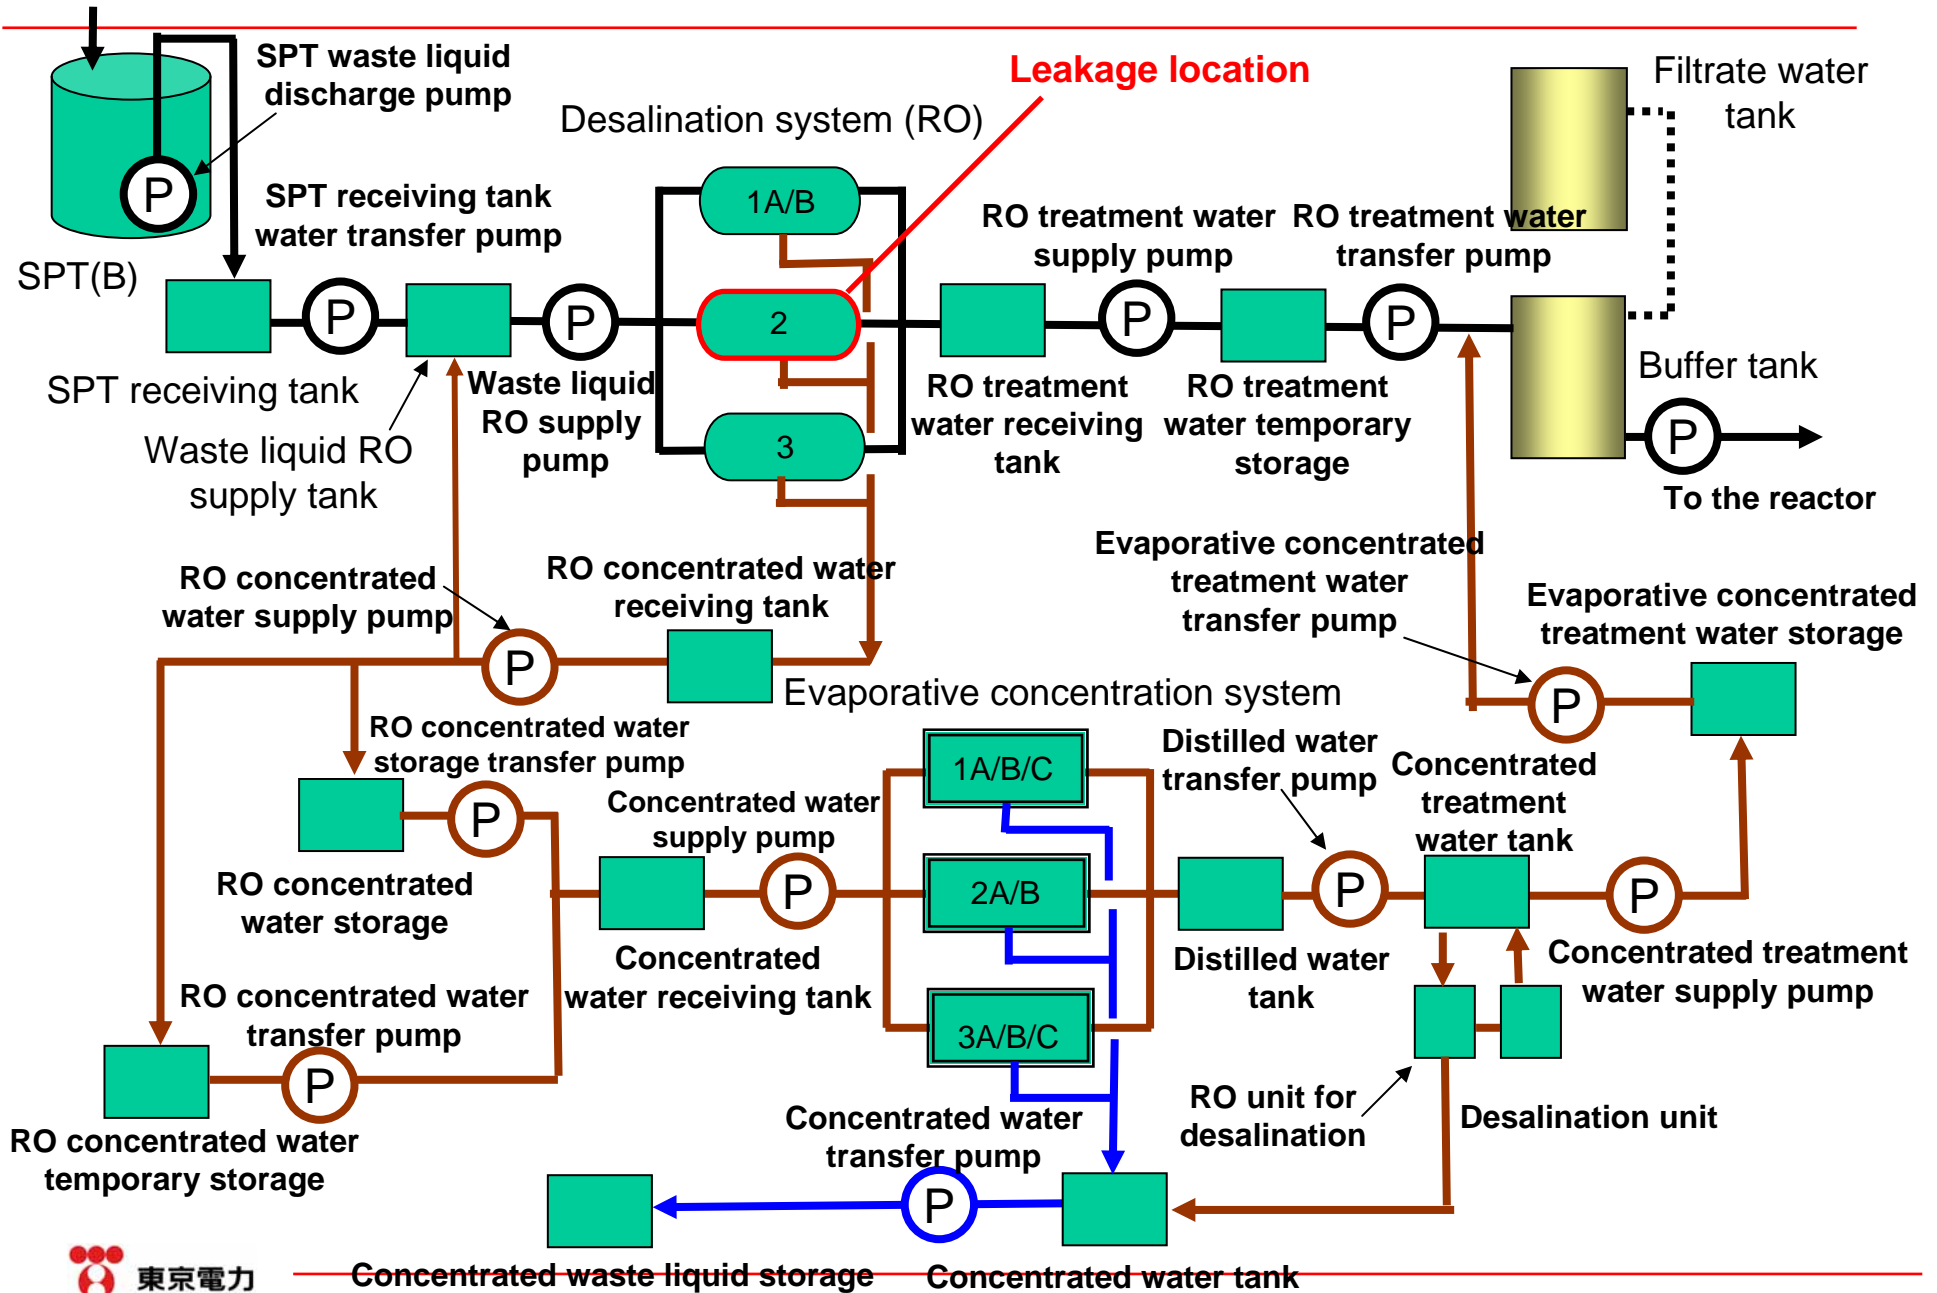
SPT waste liquid discharge pump

Leakage location

Desalination system (RO)

Filtrate water tank

P

SPT receiving tank water transfer pump

1A/B

RO treatment water supply pump

RO treatment water transfer pump

SPT(B)

P

P

2

P

P

SPT receiving tank

Waste liquid RO supply pump

RO treatment water receiving tank

RO treatment water temporary storage

Buffer tank

P

Waste liquid RO supply tank

3

To the reactor

Evaporative concentrated treatment water transfer pump

RO concentrated water supply pump

RO concentrated water receiving tank

Evaporative concentrated treatment water storage

P

Evaporative concentration system

P

RO concentrated water storage transfer pump

1A/B/C

Distilled water transfer pump

Concentrated treatment water tank

P

Concentrated water supply pump

RO concentrated water storage

P

2A/B

P

P

Concentrated water receiving tank

Distilled water tank

Concentrated treatment water supply pump

RO concentrated water transfer pump

3A/B/C

P

RO concentrated water temporary storage

Concentrated water transfer pump

RO unit for desalination

Desalination unit

P

東京電力

Concentrated waste liquid storage

Concentrated water tank